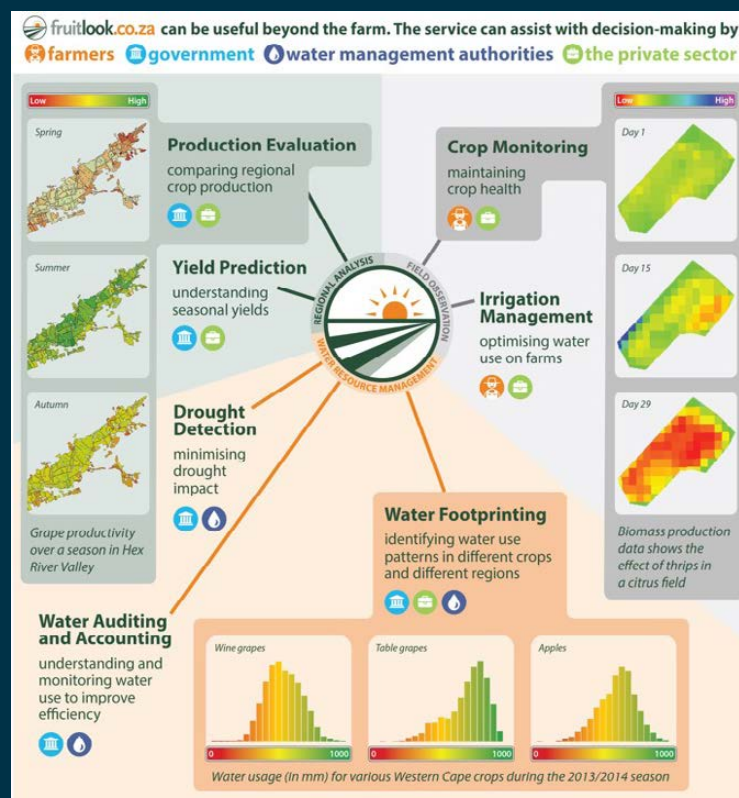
fruitlook.co.za can be useful beyond the farm. The service can assist with decision-making by
farmers government water management authorities the private sector

Low High

Spring

Summer

Autumn

Grape productivity over a season in Hex River Valley

Production Evaluation
comparing regional crop production

Yield Prediction
understanding seasonal yields

Drought Detection
minimising drought impact

REGIONAL ANALYSIS
FIELD OBSERVATION
WATER RESOURCE MANAGEMENT

Crop Monitoring
maintaining crop health

Irrigation Management
optimising water use on farms

Low High

Day 1

Day 15

Day 29

Biomass production data shows the effect of thrips in a citrus field

Water Footprinting
identifying water use patterns in different crops and different regions

Water Auditing and Accounting
understanding and monitoring water use to improve efficiency

Wine grapes
0 1000

Table grapes
0 1000

Apples
0 1000

Water usage (in mm) for various Western Cape crops during the 2013/2014 season